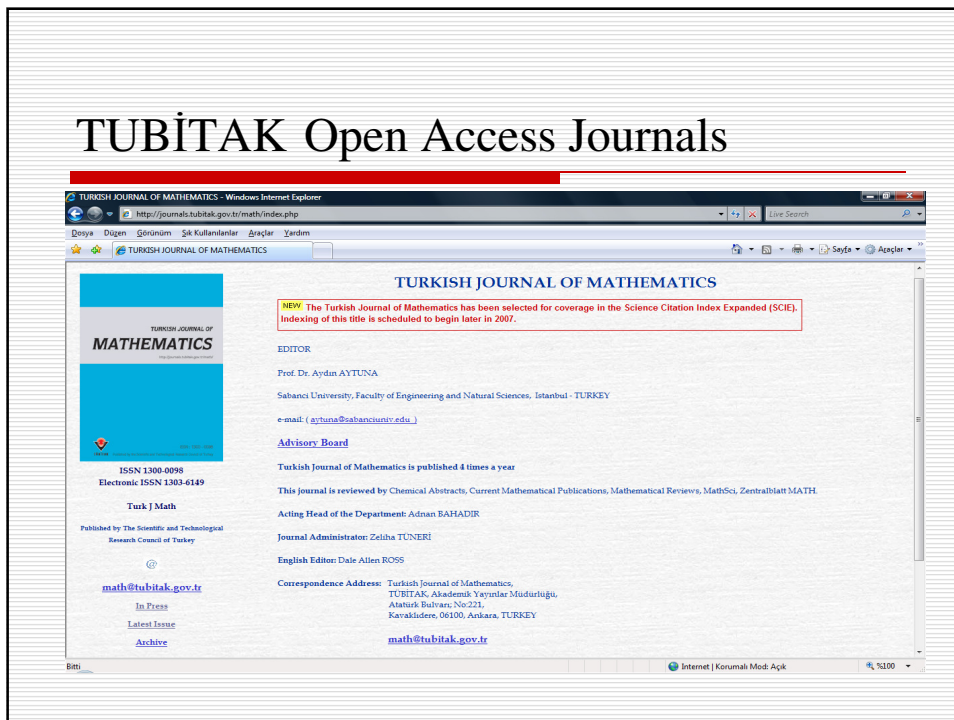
TUBİTAK Open Access Journals

TURKISH JOURNAL OF MATHEMATICS - Windows Internet Explorer

http://journals.tubitak.gov.tr/math/index.php

Live Search

Dosya Düzen Görünüm Sık Kullanılanlar Araçlar Yardım

TURKISH JOURNAL OF MATHEMATICS

Sayfa Araçlar

TURKISH JOURNAL OF MATHEMATICS

ISSN 1300-0098
Electronic ISSN 1303-6149

Turk J Math

Published by The Scientific and Technological Research Council of Turkey

math@tubitak.gov.tr

In Press

Latest Issue

Archive

TURKISH JOURNAL OF MATHEMATICS

NEW The Turkish Journal of Mathematics has been selected for coverage in the Science Citation Index Expanded (SCIE). Indexing of this title is scheduled to begin later in 2007.

EDITOR

Prof. Dr. Aydın AYTUNA

Sabancı University, Faculty of Engineering and Natural Sciences, Istanbul - TURKEY

e-mail: ( aytuna@sabanciuniv.edu )

Advisory Board

Turkish Journal of Mathematics is published 4 times a year

This journal is reviewed by Chemical Abstracts, Current Mathematical Publications, Mathematical Reviews, MathSci, Zentralblatt MATH.

Acting Head of the Department: Adnan BAHADIR

Journal Administrator: Zeliha TÜNERİ

English Editor: Dale Allen ROSS

Correspondence Address: Turkish Journal of Mathematics, TÜBİTAK, Akademik Yayınlar Müdürlüğü, Atatürk Bulvarı, No:221, Kavaklıdere, 06100, Ankara, TURKEY

math@tubitak.gov.tr

Bitti

Internet | Korumalı Mod: Açık

%100